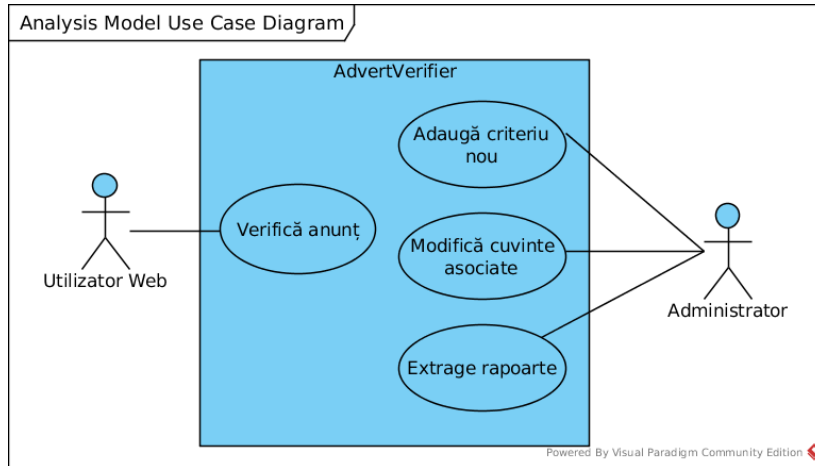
Analysis Model Use Case Diagram

AdvertVerifier

Adaugă criteriu nou

Verifică anunț

Modifică cuvinte asociate

Extrage rapoarte

Utilizator Web

Administrator

Powered By Visual Paradigm Community Edition